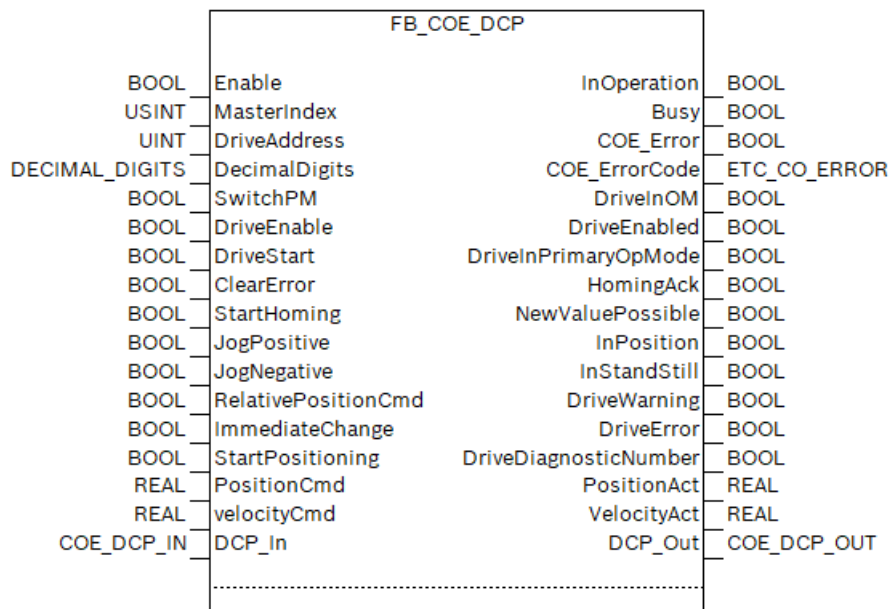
FB_COE_DCP

BOOL Enable
USINT MasterIndex
UINT DriveAddress
DECIMAL_DIGITS DecimalDigits
BOOL SwitchPM
BOOL DriveEnable
BOOL DriveStart
BOOL ClearError
BOOL StartHoming
BOOL JogPositive
BOOL JogNegative
BOOL RelativePositionCmd
BOOL ImmediateChange
BOOL StartPositioning
REAL PositionCmd
REAL velocityCmd
COE_DCP_IN DCP_In

InOperation BOOL
Busy BOOL
COE_Error BOOL
COE_ErrorCode ETC_CO_ERROR
DriveInOM BOOL
DriveEnabled BOOL
DriveInPrimaryOpMode BOOL
HomingAck BOOL
NewValuePossible BOOL
InPosition BOOL
InStandStill BOOL
DriveWarning BOOL
DriveError BOOL
DriveDiagnosticNumber BOOL
PositionAct REAL
VelocityAct REAL
DCP_Out COE_DCP_OUT